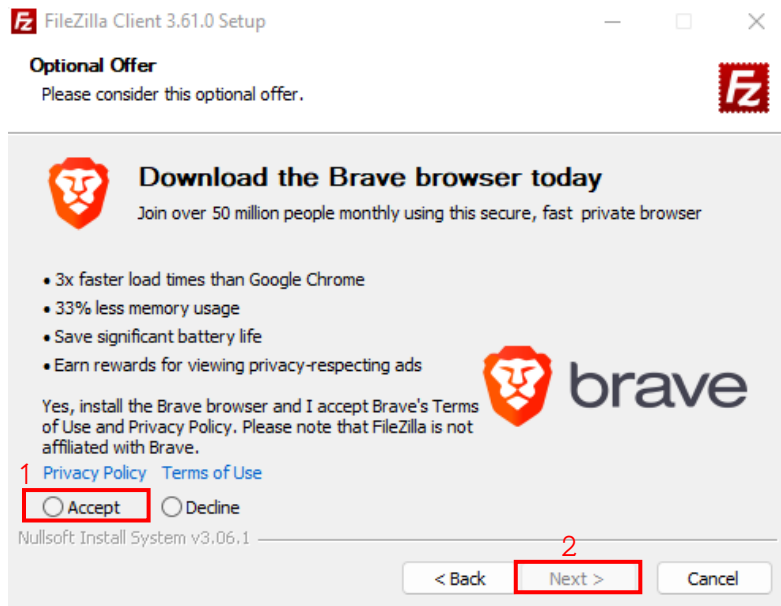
FileZilla Client 3.61.0 Setup

Optional Offer
Please consider this optional offer.

Download the Brave browser today
Join over 50 million people monthly using this secure, fast private browser

• 3x faster load times than Google Chrome
• 33% less memory usage
• Save significant battery life
• Earn rewards for viewing privacy-respecting ads

brave

Yes, install the Brave browser and I accept Brave's Terms of Use and Privacy Policy. Please note that FileZilla is not affiliated with Brave.

1
Privacy Policy Terms of Use

Accept Decline

Nullsoft Install System v3.06.1

2
< Back Next > Cancel